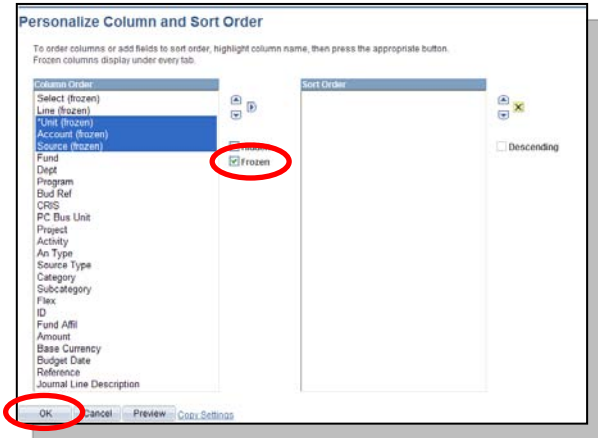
Personalize Column and Sort Order

To order columns or add fields to sort order, highlight column name, then press the appropriate button. Frozen columns display under every tab.

Column Order
Select (frozen)
Line (frozen)
*Unit (frozen)
Account (frozen)
Source (frozen)
Fund
Dept
Program
Bud Ref
CRIS
PC Bus Unit
Project
Activity
An Type
Source Type
Category
Subcategory
Flex
ID
Fund Affil
Amount
Base Currency
Budget Date
Reference
Journal Line Description

Hidden
Frozen

Sort Order

Descending

OK
Cancel
Preview
Copy Settings